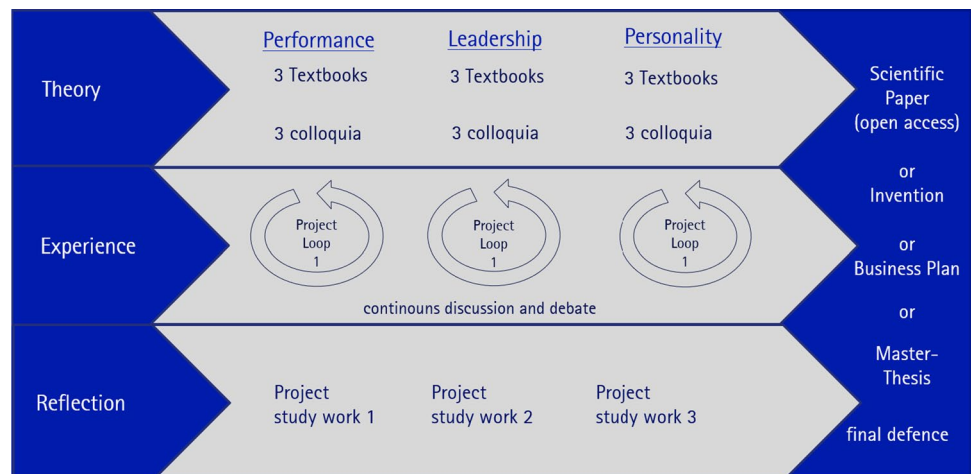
Theory

Performance
3 Textbooks
3 colloquia

Leadership
3 Textbooks
3 colloquia

Personality
3 Textbooks
3 colloquia

Experience

Project Loop 1

Project Loop 1

Project Loop 1

continouns discussion and debate

Reflection

Project study work 1

Project study work 2

Project study work 3

Scientific Paper (open access)

or

Invention

or

Business Plan

or

Master-Thesis

final defence